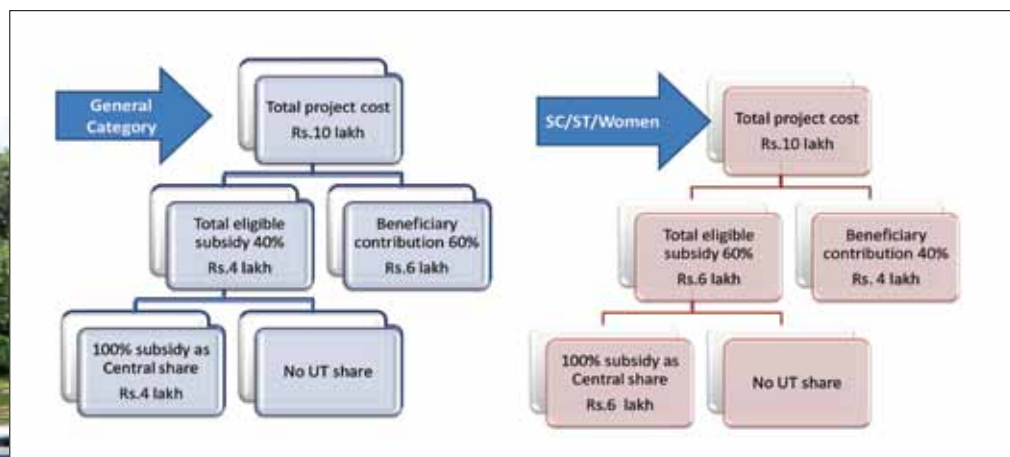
General Category

Total project cost
Rs.10 lakh

Total eligible subsidy 40%
Rs.4 lakh

Beneficiary contribution 60%
Rs.6 lakh

100% subsidy as Central share
Rs.4 lakh

No UT share

SC/ST/Women

Total project cost
Rs.10 lakh

Total eligible subsidy 60%
Rs.6 lakh

Beneficiary contribution 40%
Rs. 4 lakh

100% subsidy as Central share
Rs.6 lakh

No UT share